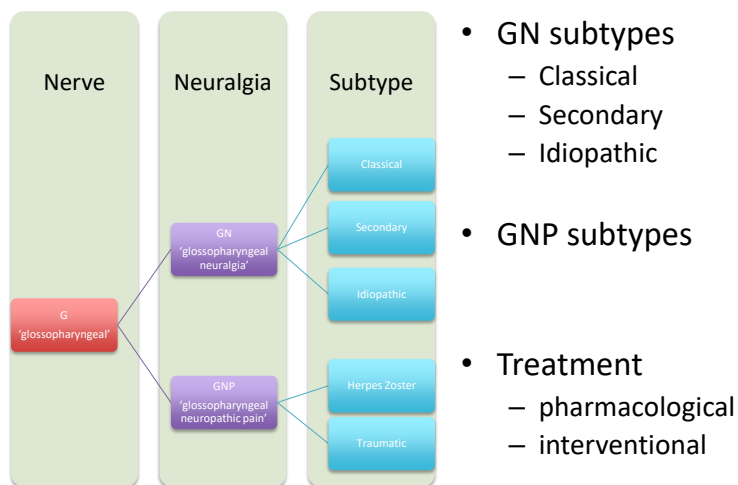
Nerve

Neuralgia

Subtype

G
'glossopharyngeal'

GN
'glossopharyngeal neuralgia'

GNP
'glossopharyngeal neuropathic pain'

Classical

Secondary

Idiopathic

Herpes Zoster

Traumatic

• GN subtypes
– Classical
– Secondary
– Idiopathic

• GNP subtypes

• Treatment
– pharmacological
– interventional